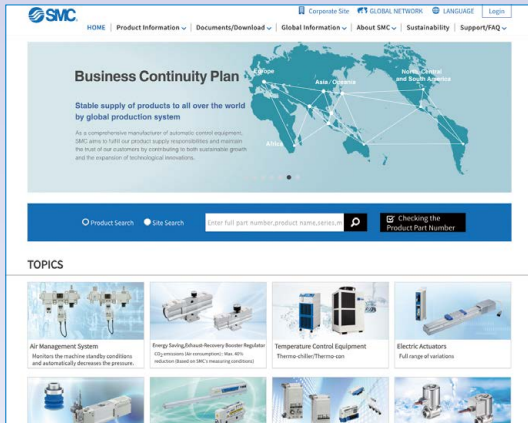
SMC

Corporate Site GLOBAL NETWORK LANGUAGE Login

HOME | Product Information | Documents/Download | Global Information | About SMC | Sustainability | Support/FAQ

Business Continuity Plan

Stable supply of products to all over the world by global production system

As a comprehensive manufacturer of automatic control equipment, SMC aims to fulfill our product supply responsibilities and maintain the trust of our customers by contributing to both sustainable growth and the expansion of technological innovations.

Europe
Asia / Oceania
North, Central and South America
Africa

Product Search Site Search Enter full part number,product name,series,m

Checking the Product Part Number

TOPICS

Air Management System
Monitors the machine standby conditions and automatically decreases the pressure.

Energy Saving,Exhaust-Recovery Booster Regulator
$CO_2$ emissions (Air consumption) : Max. 40% reduction (Based on SMC's measuring conditions)

Temperature Control Equipment
Thermo-chiller/Thermo-con

Electric Actuators
Full range of variations